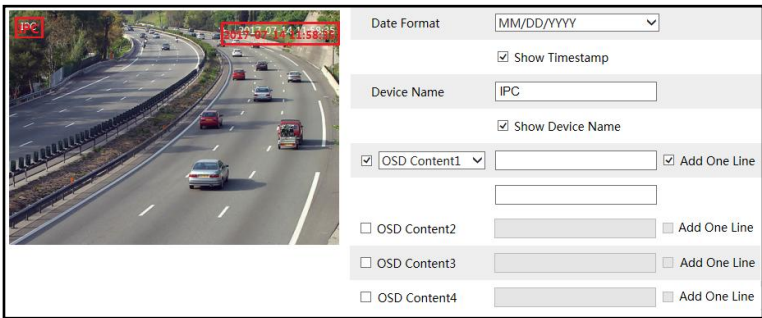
IPC

2017-07-14 11:58:35

Date Format MM/DD/YYYY

☑ Show Timestamp

Device Name IPC

☑ Show Device Name

☑ OSD Content1 ☑ Add One Line

☐ OSD Content2 ☐ Add One Line

☐ OSD Content3 ☐ Add One Line

☐ OSD Content4 ☐ Add One Line